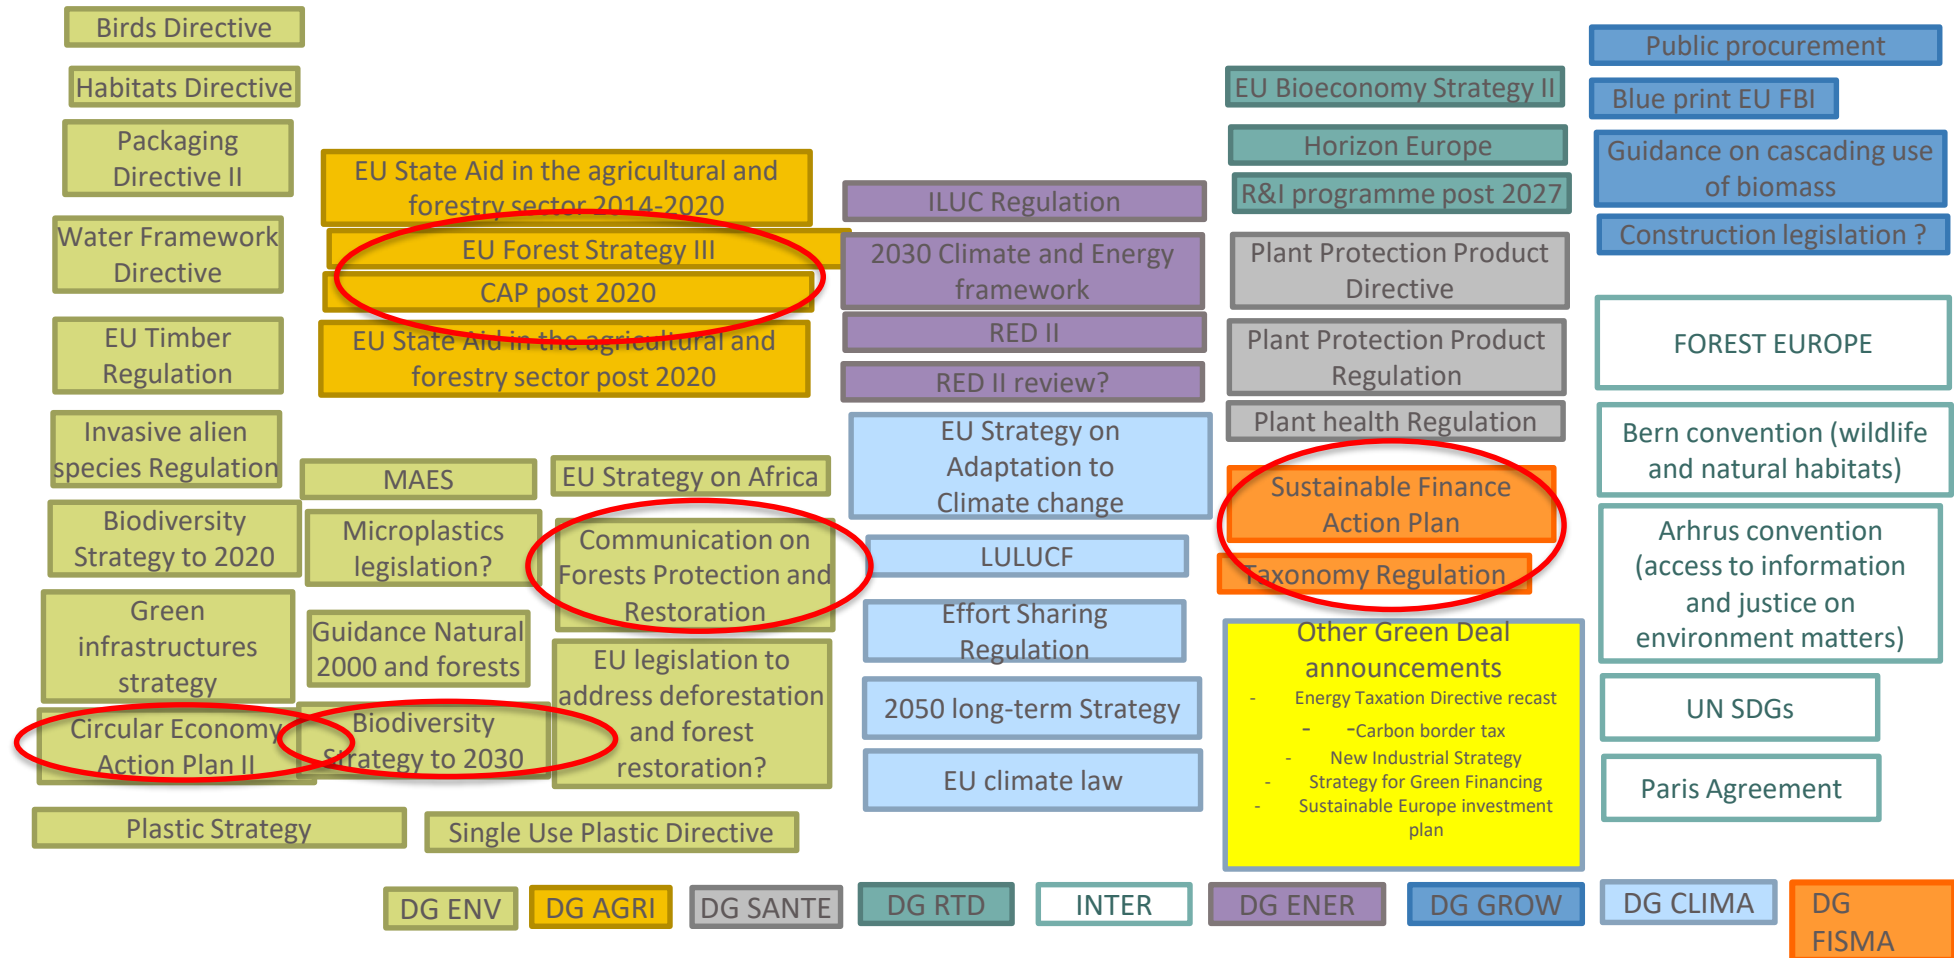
Birds Directive

Habitats Directive

Packaging Directive II

Water Framework Directive

EU Timber Regulation

Invasive alien species Regulation

Biodiversity Strategy to 2020

Green infrastructures strategy

Circular Economy Action Plan II

Plastic Strategy

EU State Aid in the agricultural and forestry sector 2014-2020

EU Forest Strategy III

CAP post 2020

EU State Aid in the agricultural and forestry sector post 2020

MAES

Microplastics legislation?

Guidance Natural 2000 and forests

Biodiversity Strategy to 2030

Single Use Plastic Directive

EU Strategy on Africa

Communication on Forests Protection and Restoration

EU legislation to address deforestation and forest restoration?

ILUC Regulation

2030 Climate and Energy framework

RED II

RED II review?

EU Strategy on Adaptation to Climate change

LULUCF

Effort Sharing Regulation

2050 long-term Strategy

EU climate law

EU Bioeconomy Strategy II

Horizon Europe

R&I programme post 2027

Plant Protection Product Directive

Plant Protection Product Regulation

Plant health Regulation

Sustainable Finance Action Plan

Taxonomy Regulation

Other Green Deal announcements
- Energy Taxation Directive recast
- Carbon border tax
- New Industrial Strategy
- Strategy for Green Financing
- Sustainable Europe investment plan

Public procurement

Blue print EU FBI

Guidance on cascading use of biomass

Construction legislation ?

FOREST EUROPE

Bern convention (wildlife and natural habitats)

Arhrus convention (access to information and justice on environment matters)

UN SDGs

Paris Agreement

DG ENV DG AGRI DG SANTE DG RTD INTER DG ENER DG GROW DG CLIMA DG FISMA